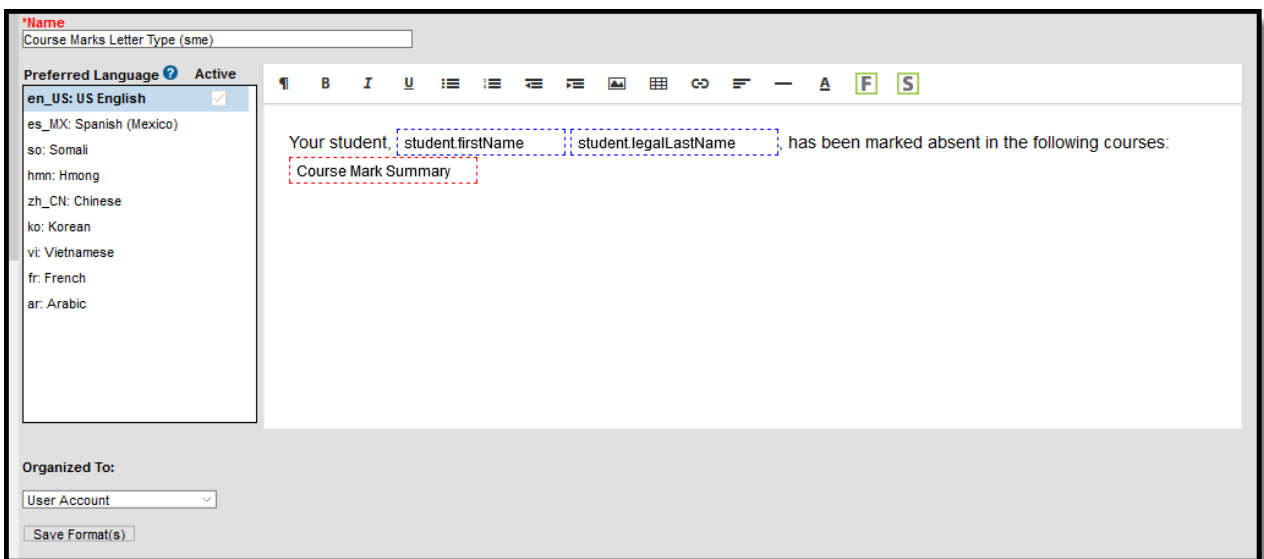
*Name
Course Marks Letter Type (sme)

Preferred Language Active
en_US: US English
es_MX: Spanish (Mexico)
so: Somali
hmn: Hmong
zh_CN: Chinese
ko: Korean
vi: Vietnamese
fr: French
ar: Arabic

¶ B I U A F S

Your student, student.firstName student.legalLastName, has been marked absent in the following courses:
Course Mark Summary

Organized To:
User Account
Save Format(s)